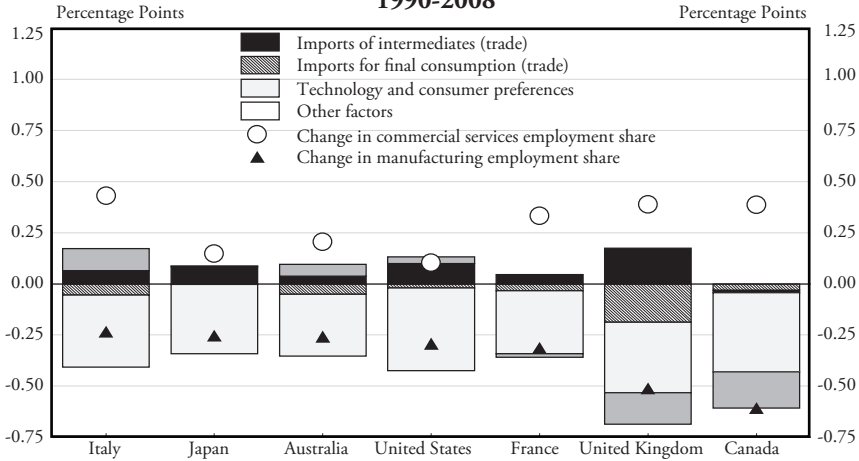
1990-2008

Percentage Points

Percentage Points

1.25
1.00
0.75
0.50
0.25
0.00
-0.25
-0.50
-0.75

Imports of intermediates (trade)
Imports for final consumption (trade)
Technology and consumer preferences
Other factors
Change in commercial services employment share
Change in manufacturing employment share

1.25
1.00
0.75
0.50
0.25
0.00
-0.25
-0.50
-0.75

Italy Japan Australia United States France United Kingdom Canada